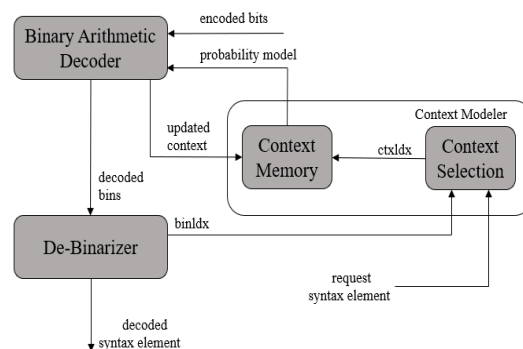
encoded bits

Binary Arithmetic Decoder

probability model

Context Modeler

updated context

Context Memory

ctxIdx

Context Selection

decoded bins

binIdx

De-Binarizer

request syntax element

decoded syntax element